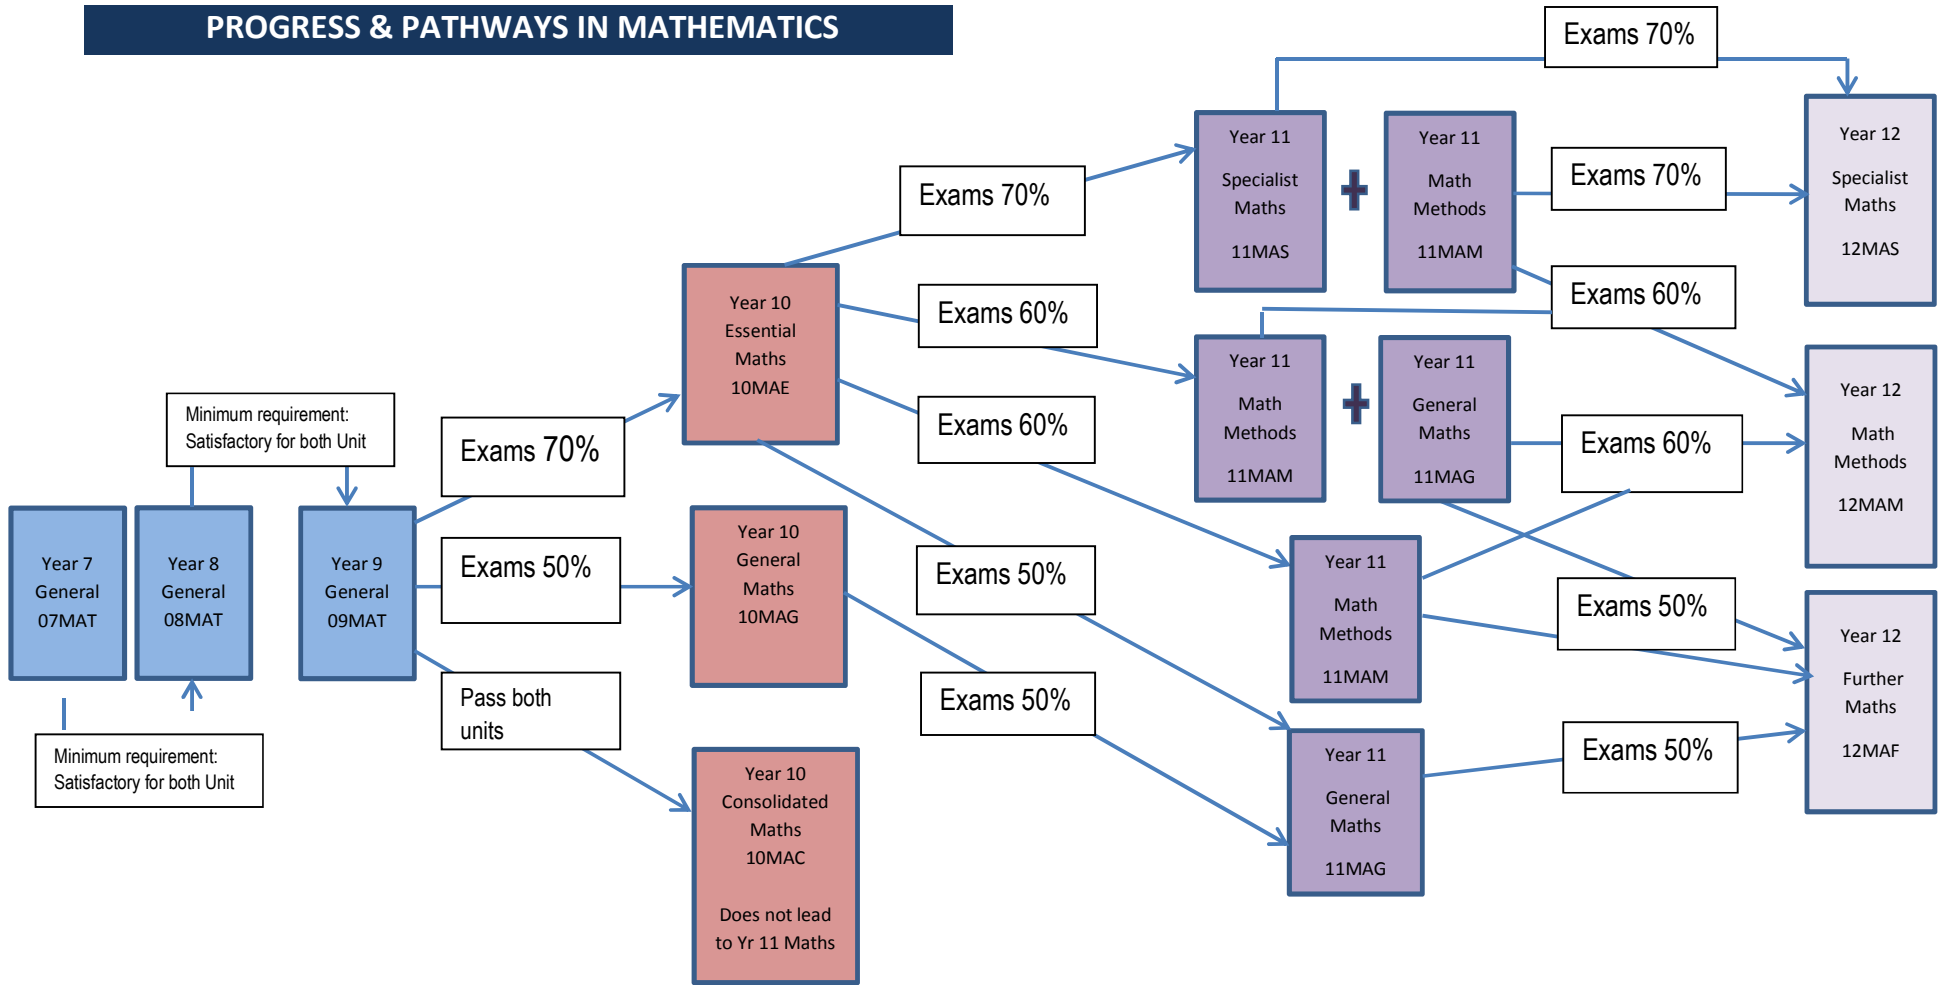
PROGRESS & PATHWAYS IN MATHEMATICS

Year 7
General
07MAT

Minimum requirement:
Satisfactory for both Unit

Year 8
General
08MAT

Minimum requirement:
Satisfactory for both Unit

Year 9
General
09MAT

Exams 70%

Exams 50%

Pass both units

Year 10
Essential
Maths
10MAE

Year 10
General
Maths
10MAG

Year 10
Consolidated
Maths
10MAC

Does not lead to Yr 11 Maths

Exams 70%

Exams 60%

Exams 60%

Exams 50%

Exams 50%

Year 11
Specialist
Maths
11MAS

+

Year 11
Math
Methods
11MAM

Year 11
Math
Methods
11MAM

+

Year 11
General
Maths
11MAG

Year 11
Math
Methods
11MAM

Year 11
General
Maths
11MAG

Exams 70%

Exams 70%

Exams 60%

Exams 60%

Exams 50%

Exams 50%

Year 12
Specialist
Maths
12MAS

Year 12
Math
Methods
12MAM

Year 12
Further
Maths
12MAF